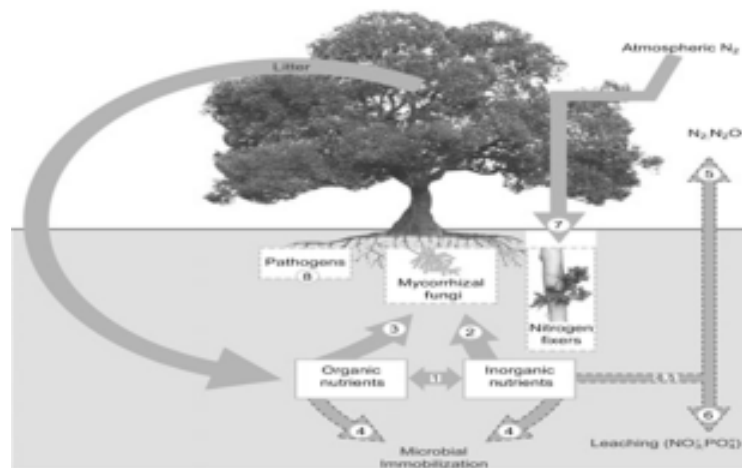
Litter

Atmospheric $N_2$

$N_2, N_2O$

5

7

Pathogens

8

Mycorrhizal fungi

Nitrogen fixers

3

2

Organic nutrients

1

Inorganic nutrients

4

4

6

Microbial Immobilization

Leaching ($NO_3^-, PO_4^{3-}$)